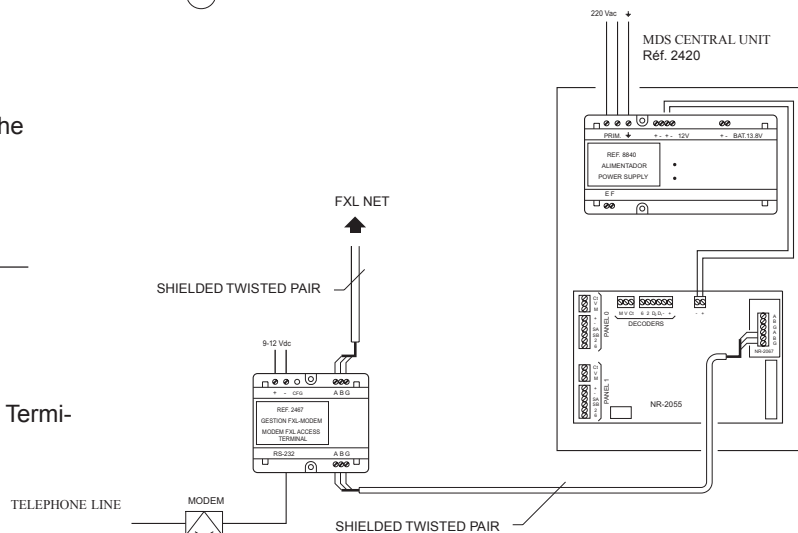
he

Termi-

220 Vac

MDS CENTRAL UNIT
Réf. 2420

PRIM. + - + - 12V + - BAT.13.8V

REF. 8840
ALIMENTADOR
POWER SUPPLY

E F

FXL NET

SHIELDED TWISTED PAIR

DECODERS

M V Ct 6 2 $D_L$ $D_L$ - +

PANEL 0

PANEL 1

NR-2055

NR-2067

A B G

9-12 Vdc

+ - CFG

REF. 2467
GESTION FXL-MODEM
MODEM FXL ACCESS TERMINAL

RS-232

A B G

TELEPHONE LINE

MODEM

SHIELDED TWISTED PAIR